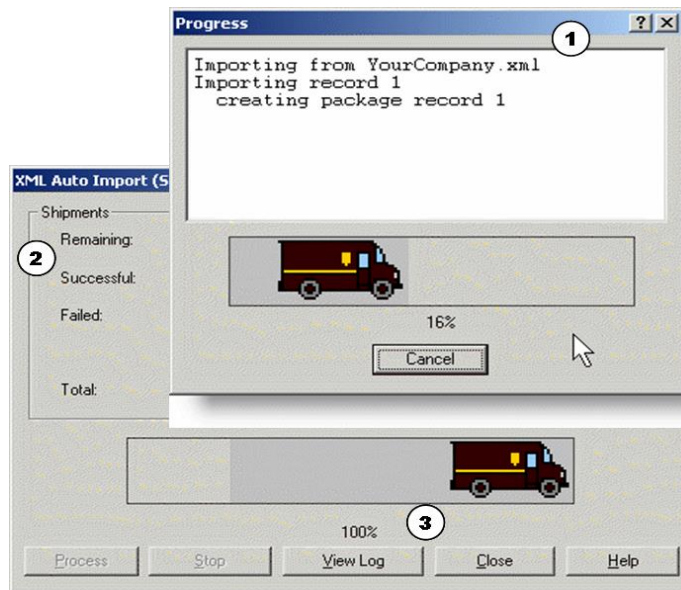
Progress
?
1
Importing from YourCompany.xml
Importing record 1
creating package record 1
16%
Cancel
XML Auto Import (S
Shipments
2
Remaining:
Successful:
Failed:
Total:
100%
3
Process
Stop
View Log
Close
Help